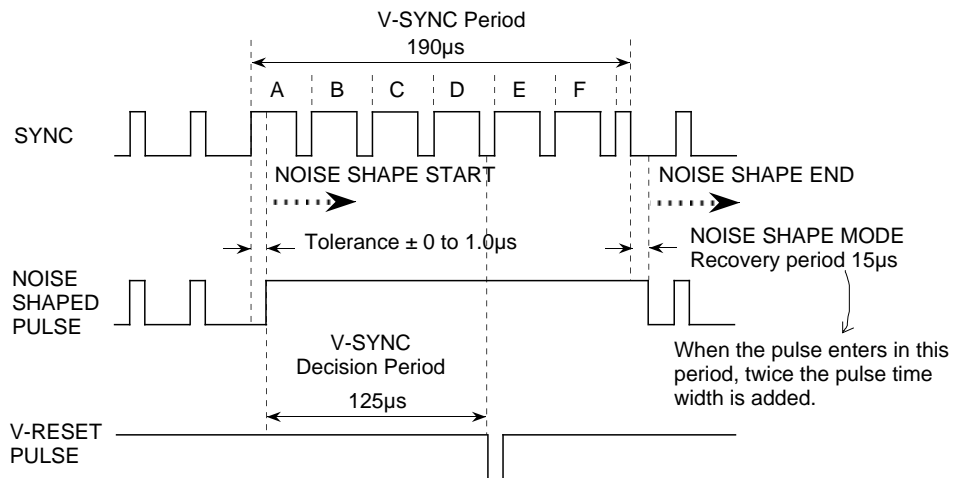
V-SYNC Period
190μs

A B C D E F

SYNC

NOISE SHAPE START

NOISE SHAPE END

Tolerance ± 0 to 1.0μs

NOISE SHAPE MODE
Recovery period 15μs

NOISE SHAPED PULSE

V-SYNC
Decision Period

When the pulse enters in this period, twice the pulse time width is added.

125μs

V-RESET PULSE